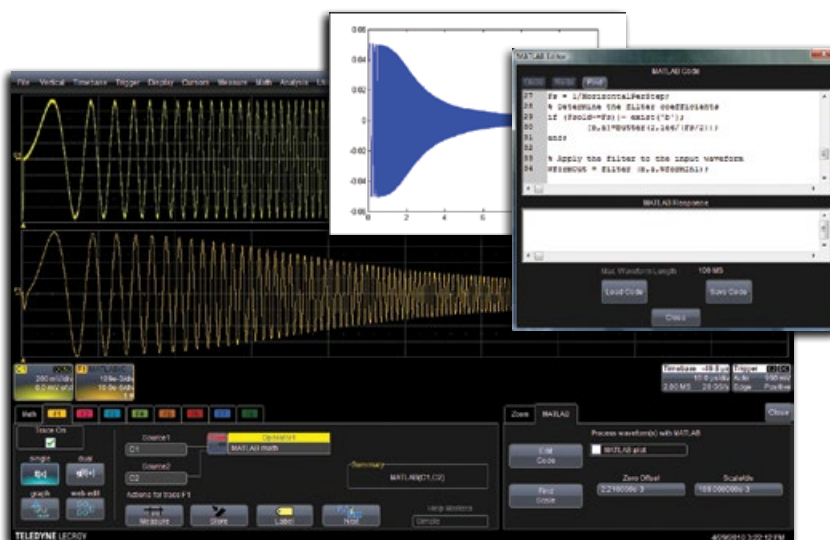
0.06
0.04
0.02
0
-0.02
-0.04
-0.06
0 2 4 6

File Vertical Timebase Trigger Display Cursors Measure Math Analysis

MATLAB Editor
MATLAB Code
27 Fs = 1/HorizontalPerStep;
28 % Determine the filter coefficients
29 if (Fsold~=Fs)|| exist('b');
30 [b,a]=butter(2,1e6/(Fs/2));
31 end;
32
33 % Apply the filter to the input waveform
34 WformOut = filter (b,a,WformIn1);

MATLAB Response

Max. Waveform Length 100 MS
Load Code
Save Code
Close

C1
F1 MATLAB
Timebase
Trigger

Math F1 F2 F3 F4 F5 F6 F7 F8
Trace On
single
dual
graph
web edit
Source1
C1
Operator1
MATLAB math
Source2
C2
Summary
MATLAB(C1,C2)
Actions for trace F1
Measure
Store
Label
Next
Zoom
MATLAB
Close
Process waveform(s) with MATLAB
Edit Code
MATLAB plot
Find Scale
Zero Offset
Scale/div
TELEDYNE LECROY